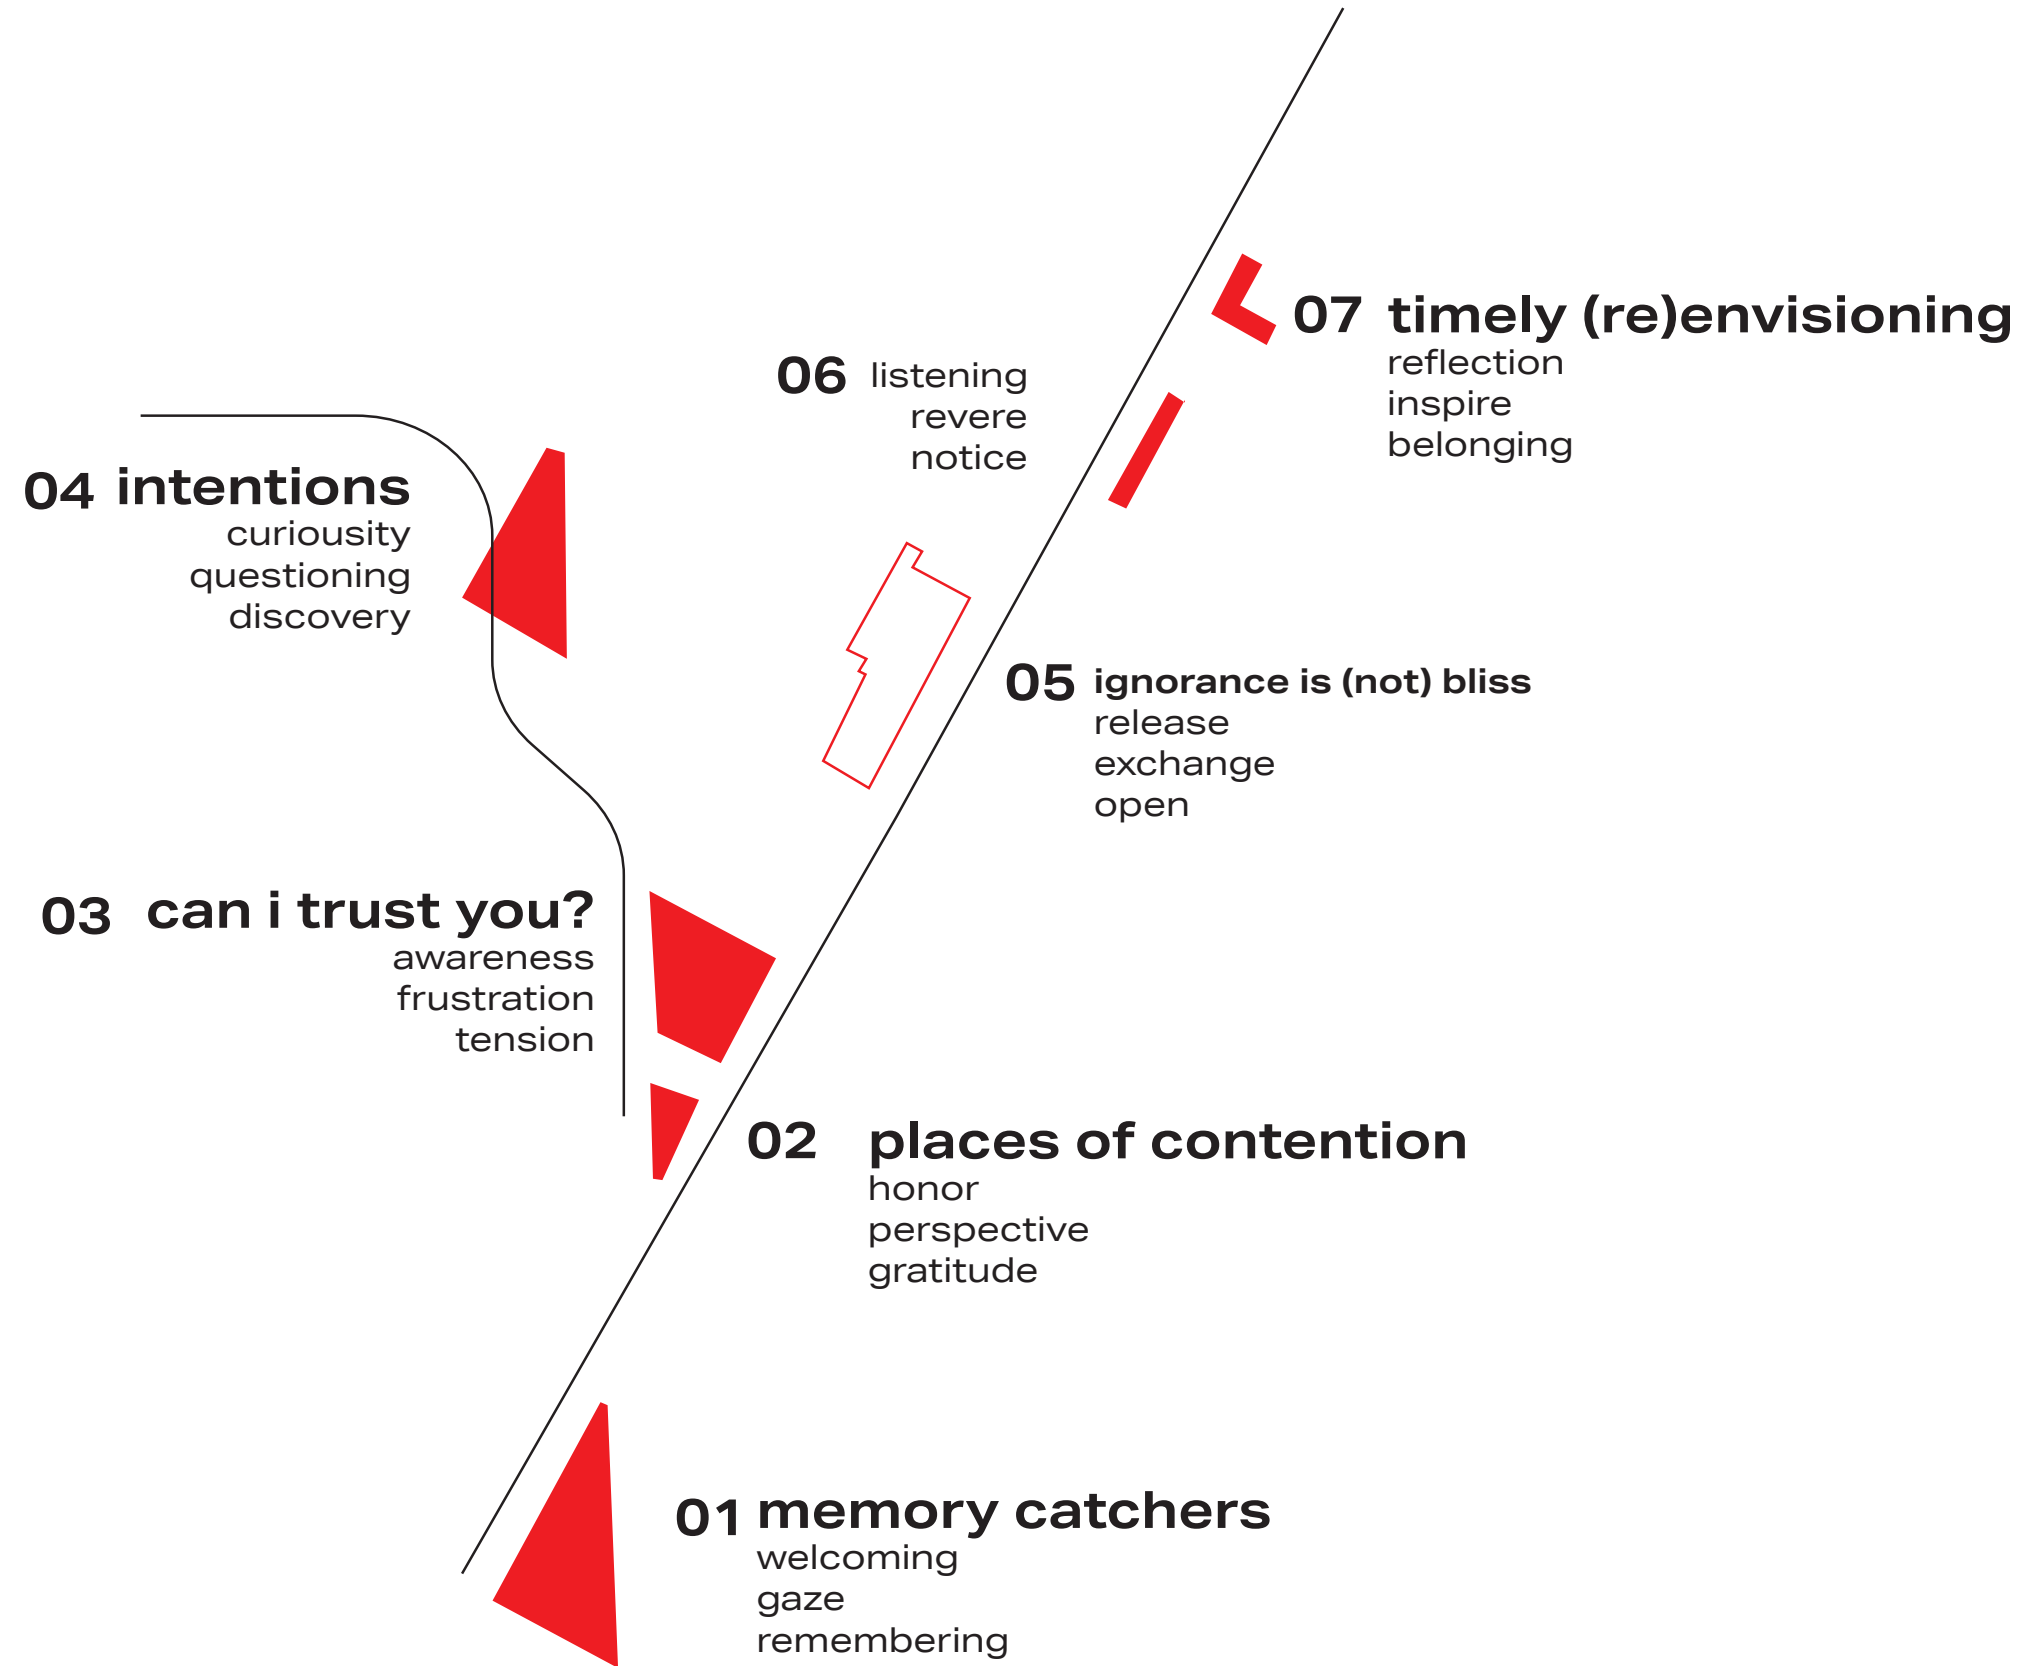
07 timely (re)envisioning
reflection
inspire
belonging

06 listening
revere
notice

04 intentions
curiousity
questioning
discovery

05 ignorance is (not) bliss
release
exchange
open

03 can i trust you?
awareness
frustration
tension

02 places of contention
honor
perspective
gratitude

01 memory catchers
welcoming
gaze
remembering